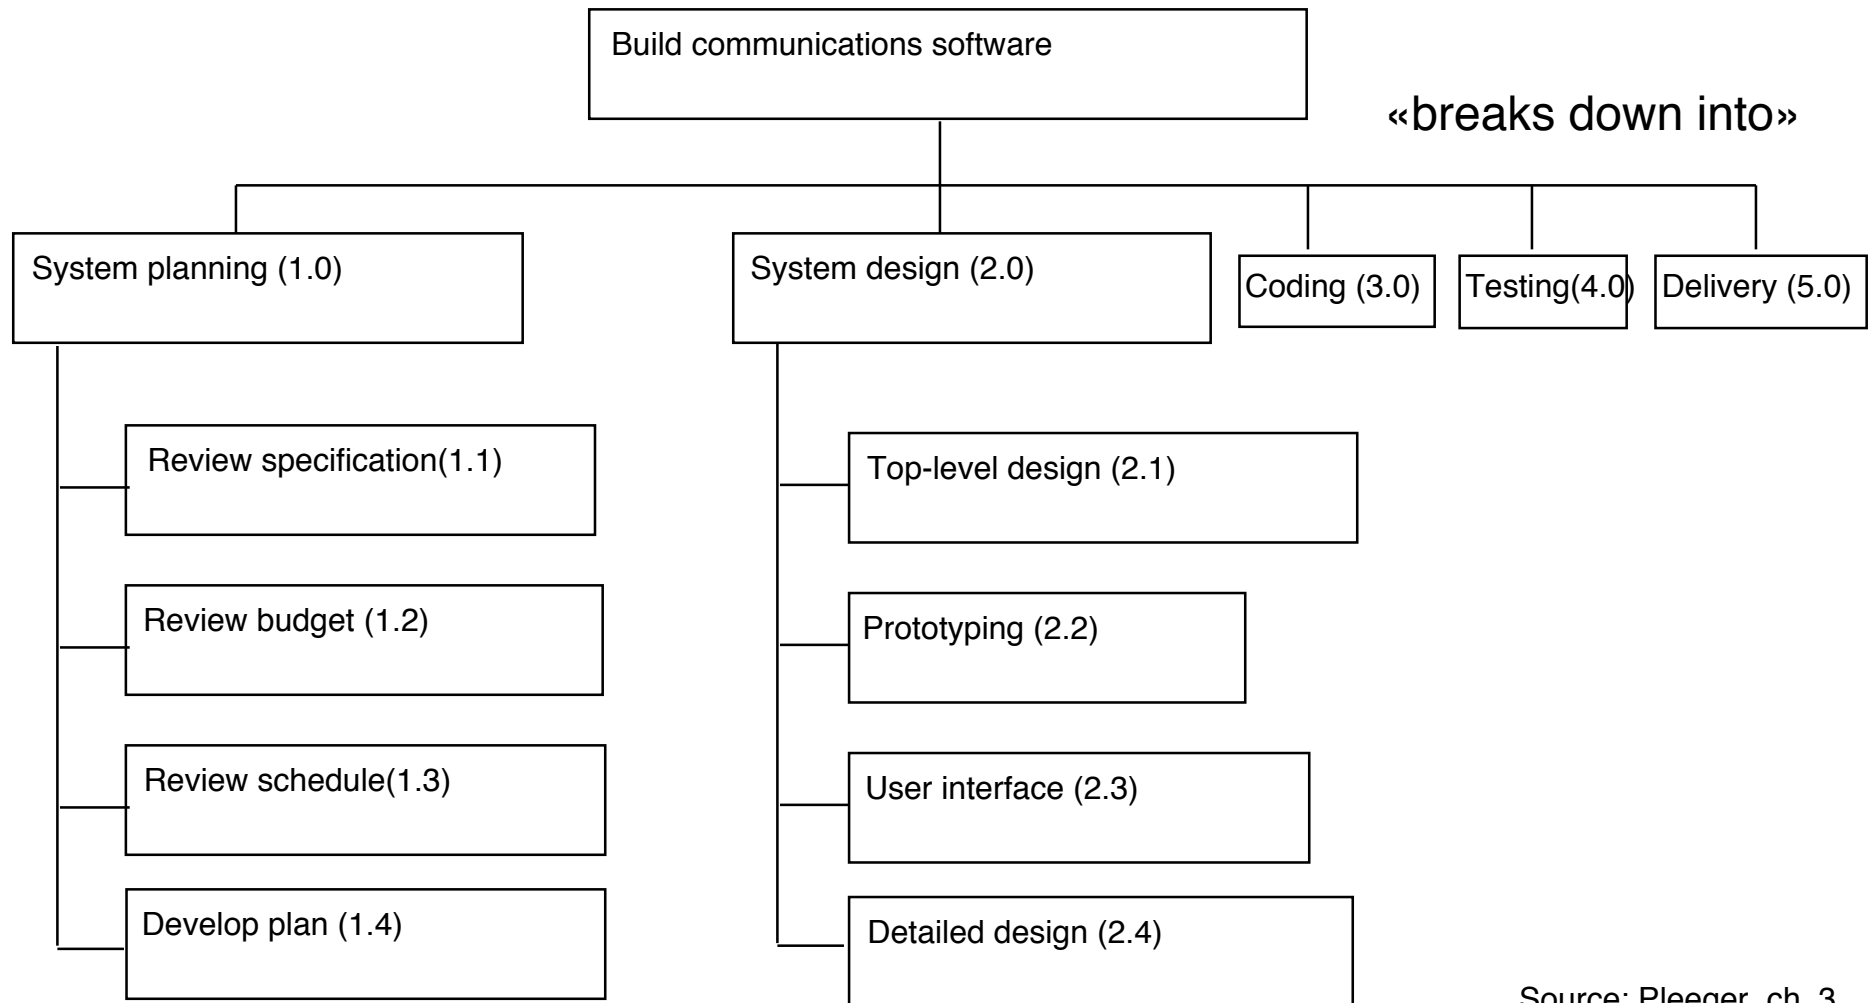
Build communications software

«breaks down into»

System planning (1.0)

System design (2.0)

Coding (3.0)

Testing(4.0)

Delivery (5.0)

Review specification(1.1)

Review budget (1.2)

Review schedule(1.3)

Develop plan (1.4)

Top-level design (2.1)

Prototyping (2.2)

User interface (2.3)

Detailed design (2.4)

Source: Pleeger, ch. 3